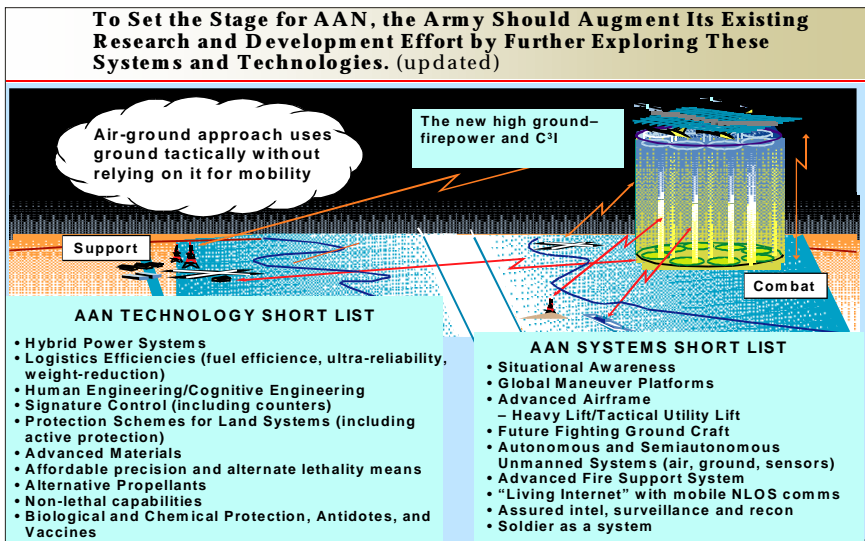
To Set the Stage for AAN, the Army Should Augment Its Existing Research and Development Effort by Further Exploring These Systems and Technologies. (updated)

Air-ground approach uses ground tactically without relying on it for mobility

The new high ground–firepower and $C^3I$

Support

Combat

AAN TECHNOLOGY SHORT LIST
• Hybrid Power Systems
• Logistics Efficiencies (fuel efficience, ultra-reliability, weight-reduction)
• Human Engineering/Cognitive Engineering
• Signature Control (including counters)
• Protection Schemes for Land Systems (including active protection)
• Advanced Materials
• Affordable precision and alternate lethality means
• Alternative Propellants
• Non-lethal capabilities
• Biological and Chemical Protection, Antidotes, and Vaccines

AAN SYSTEMS SHORT LIST
• Situational Awareness
• Global Maneuver Platforms
• Advanced Airframe
– Heavy Lift/Tactical Utility Lift
• Future Fighting Ground Craft
• Autonomous and Semiautonomous Unmanned Systems (air, ground, sensors)
• Advanced Fire Support System
• “Living Internet” with mobile NLOS comms
• Assured intel, surveillance and recon
• Soldier as a system